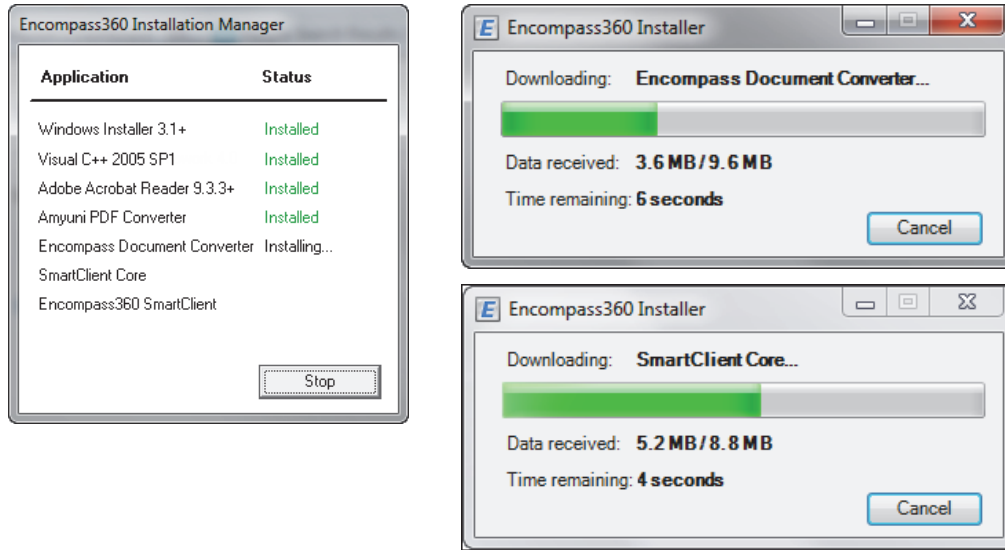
Encompass360 Installation Manager

| Application | Status |
|---|---|
| Windows Installer 3.1+ | Installed |
| Visual C++ 2005 SP1 | Installed |
| Adobe Acrobat Reader 9.3.3+ | Installed |
| Amyuni PDF Converter | Installed |
| Encompass Document Converter | Installing... |
| SmartClient Core | |
| Encompass360 SmartClient | |

Stop

Encompass360 Installer

Downloading: Encompass Document Converter...

Data received: 3.6 MB / 9.6 MB

Time remaining: 6 seconds

Cancel

Encompass360 Installer

Downloading: SmartClient Core...

Data received: 5.2 MB / 8.8 MB

Time remaining: 4 seconds

Cancel